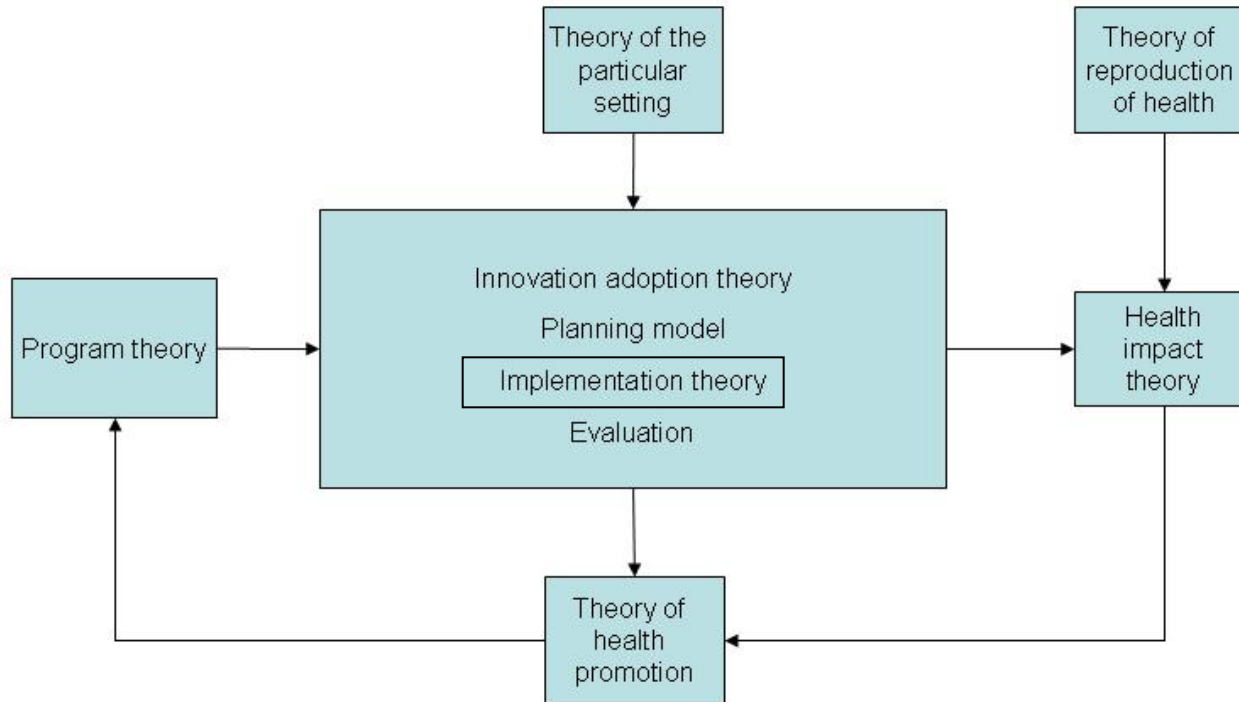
Theory of the particular setting

Theory of reproduction of health

Program theory

Innovation adoption theory

Planning model

Implementation theory

Evaluation

Health impact theory

Theory of health promotion